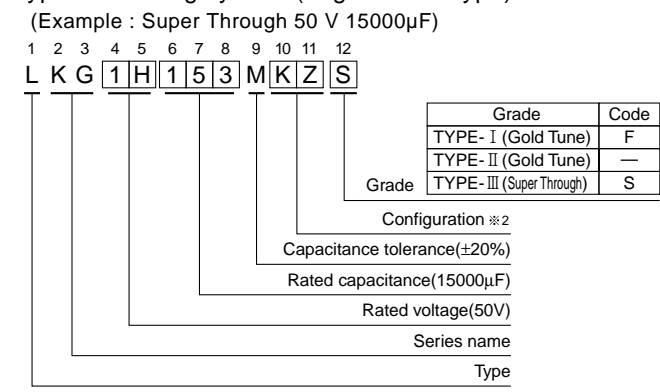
(Example : Super Through 50 V 15000µF)

1 2 3 4 5 6 7 8 9 10 11 12

L K G 1 H 1 5 3 M K Z S

| Grade | Code |
|---|---|
| TYPE-Ⅰ(Gold Tune) | F |
| TYPE-Ⅱ(Gold Tune) | — |
| TYPE-Ⅲ(Super Through) | S |

Grade

Configuration ※2

Capacitance tolerance(±20%)

Rated capacitance(15000µF)

Rated voltage(50V)

Series name

Type